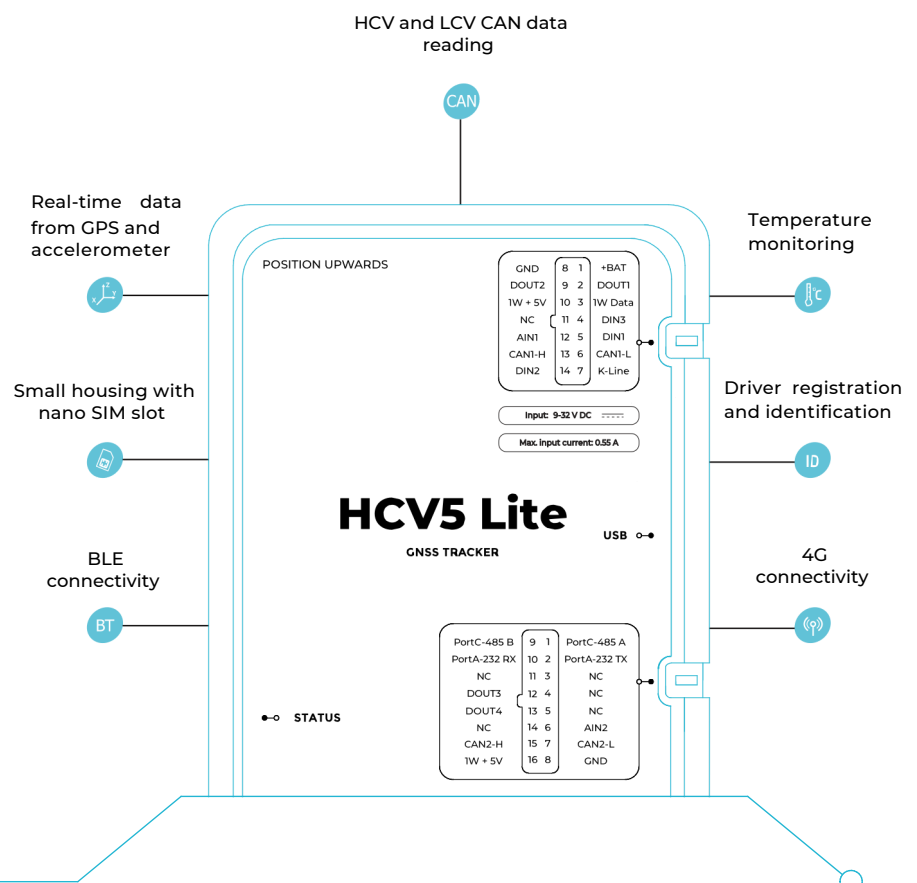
HCV and LCV CAN data reading

CAN

Real-time data from GPS and accelerometer

Temperature monitoring

POSITION UPWARDS

| GND | 8 | 1 | +BAT |
|---|---|---|---|
| DOUT2 | 9 | 2 | DOUT1 |
| 1W + 5V | 10 | 3 | 1W Data |
| NC | 11 | 4 | DIN3 |
| AIN1 | 12 | 5 | DIN1 |
| CAN1-H | 13 | 6 | CAN1-L |
| DIN2 | 14 | 7 | K-Line |

Small housing with nano SIM slot

Driver registration and identification

Input: 9-32 V DC

Max. input current: 0.55 A

ID

HCV5 Lite

GNSS TRACKER

USB

BLE connectivity

4G connectivity

BT

| PortC-485 B | 9 | 1 | PortC-485 A |
|---|---|---|---|
| PortA-232 RX | 10 | 2 | PortA-232 TX |
| NC | 11 | 3 | NC |
| DOUT3 | 12 | 4 | NC |
| DOUT4 | 13 | 5 | NC |
| NC | 14 | 6 | AIN2 |
| CAN2-H | 15 | 7 | CAN2-L |
| 1W + 5V | 16 | 8 | GND |

STATUS